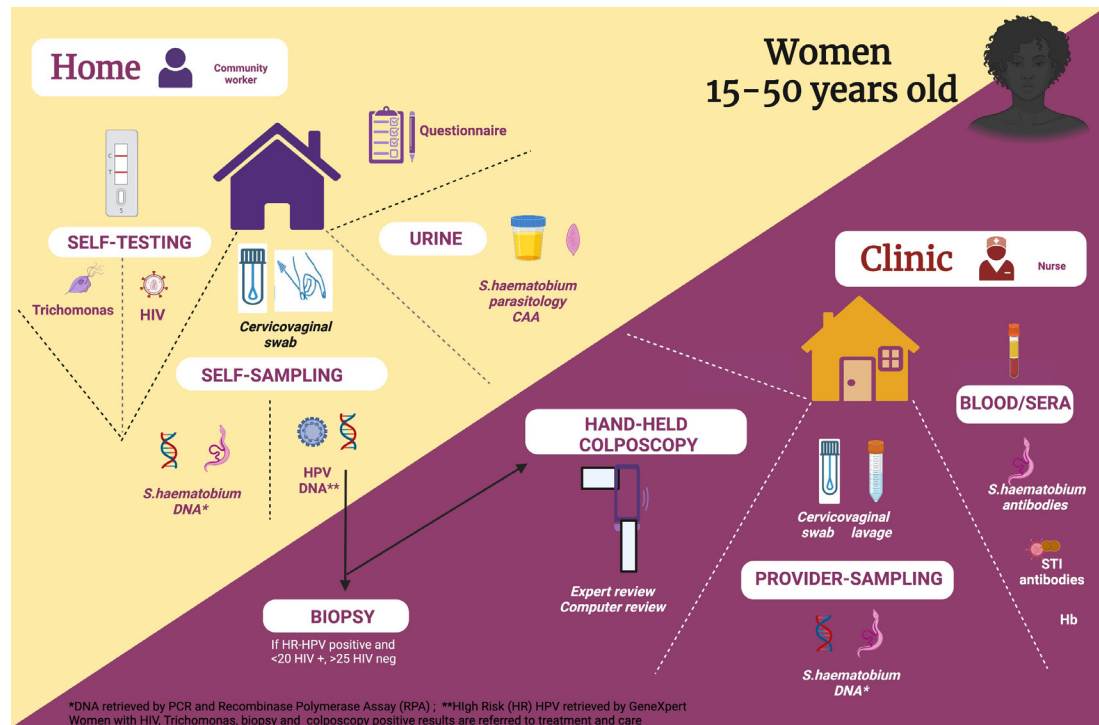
Home
Community worker

Women
15-50 years old

Questionnaire

C
T
S

SELF-TESTING

Trichomonas
HIV

Cervicovaginal swab

SELF-SAMPLING

URINE

S.haematobium parasitology CAA

S.haematobium DNA*

HPV DNA**

Clinic
Nurse

BLOOD/SERA

S.haematobium antibodies

STI antibodies

Hb

HAND-HELD COLPOSCOPY

Expert review
Computer review

Cervicovaginal swab lavage

PROVIDER-SAMPLING

S.haematobium DNA*

BIOPSY
If HR-HPV positive and <20 HIV +, >25 HIV neg

*DNA retrieved by PCR and Recombinase Polymerase Assay (RPA) ; **HIgh Risk (HR) HPV retrieved by GeneXpert
Women with HIV, Trichomonas, biopsy and colposcopy positive results are referred to treatment and care